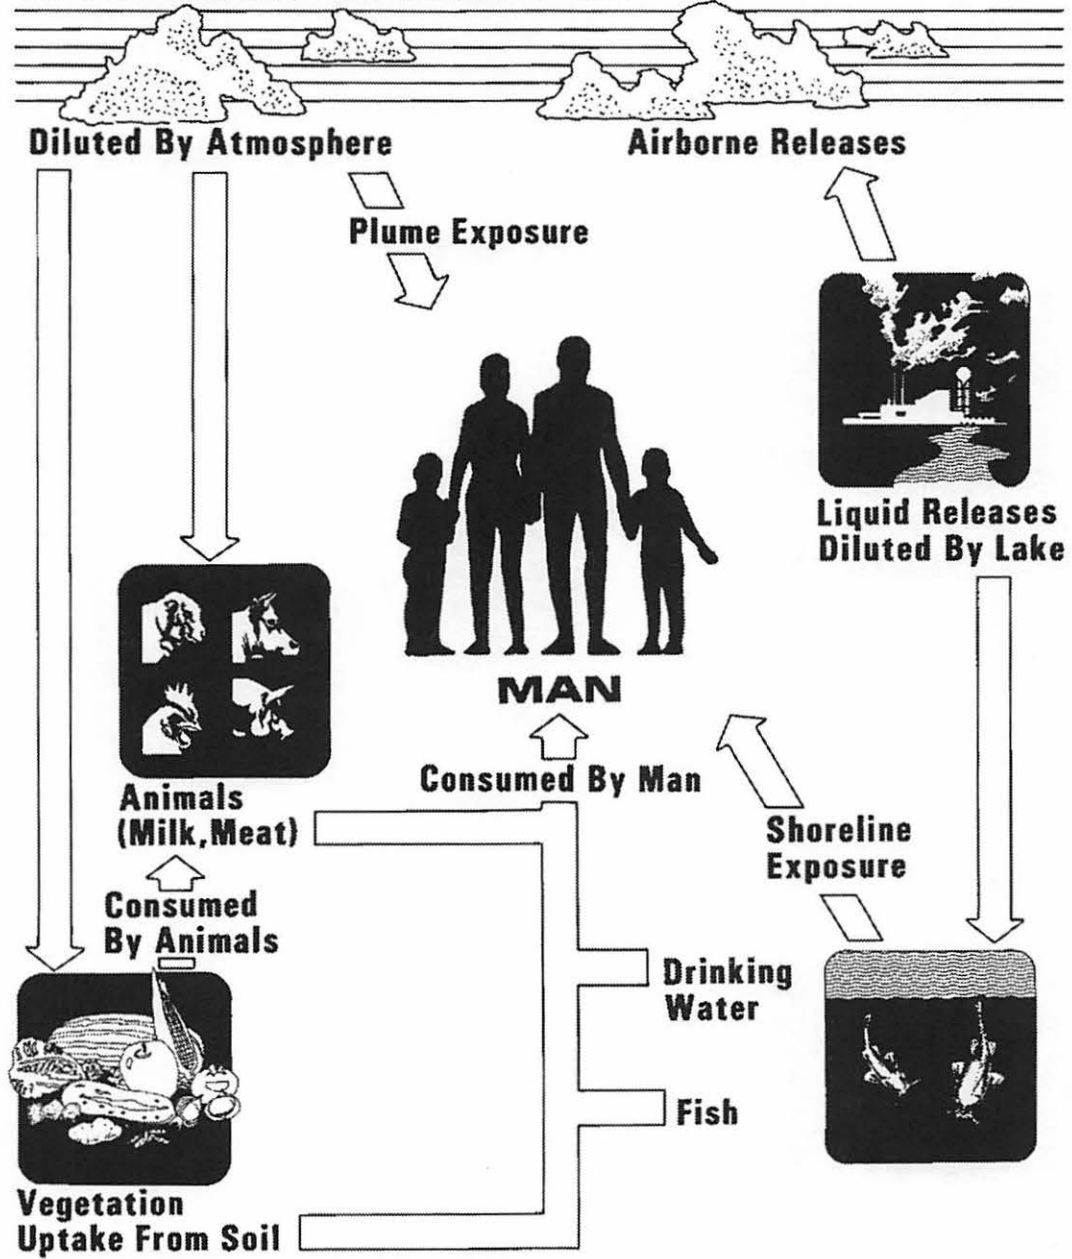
Diluted By Atmosphere

Airborne Releases

Plume Exposure

Liquid Releases Diluted By Lake

MAN

Consumed By Man

Animals (Milk,Meat)

Shoreline Exposure

Consumed By Animals

Drinking Water

Fish

Vegetation Uptake From Soil